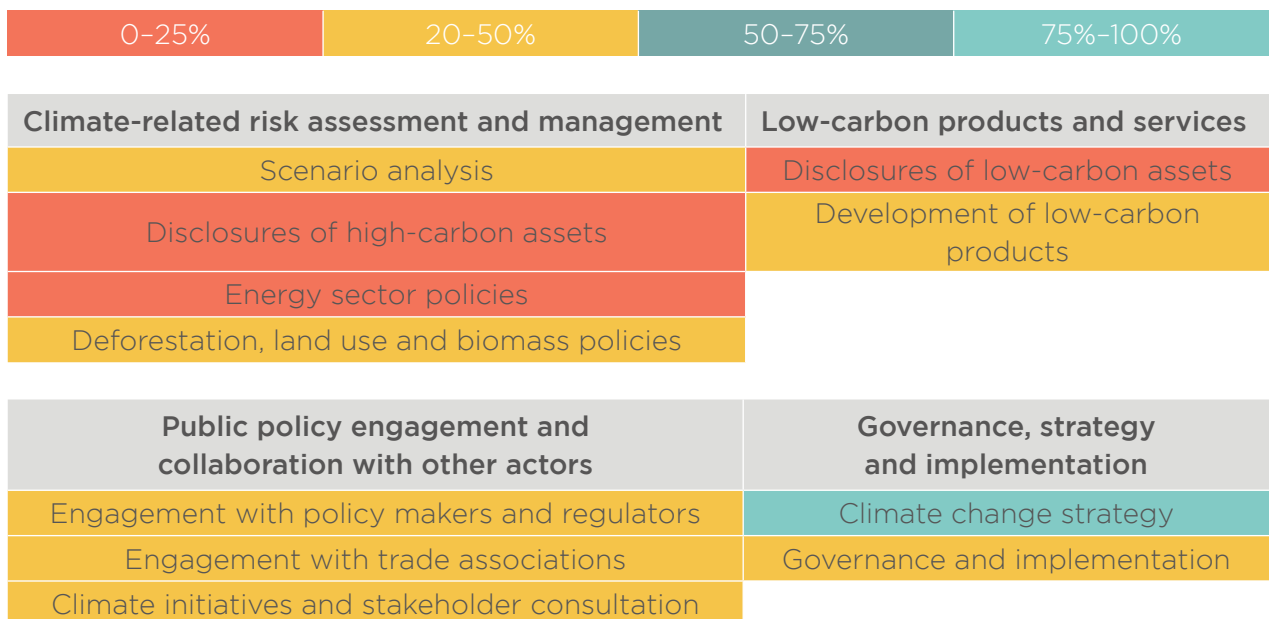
| 0–25% | 20–50% | 50–75% | 75%–100% |
|---|---|---|---|

| Climate-related risk assessment and management | Low-carbon products and services |
|---|---|
| Scenario analysis | Disclosures of low-carbon assets |
| Disclosures of high-carbon assets | Development of low-carbon products |
| Energy sector policies | |
| Deforestation, land use and biomass policies | |

| Public policy engagement and collaboration with other actors | Governance, strategy and implementation |
|---|---|
| Engagement with policy makers and regulators | Climate change strategy |
| Engagement with trade associations | Governance and implementation |
| Climate initiatives and stakeholder consultation | |